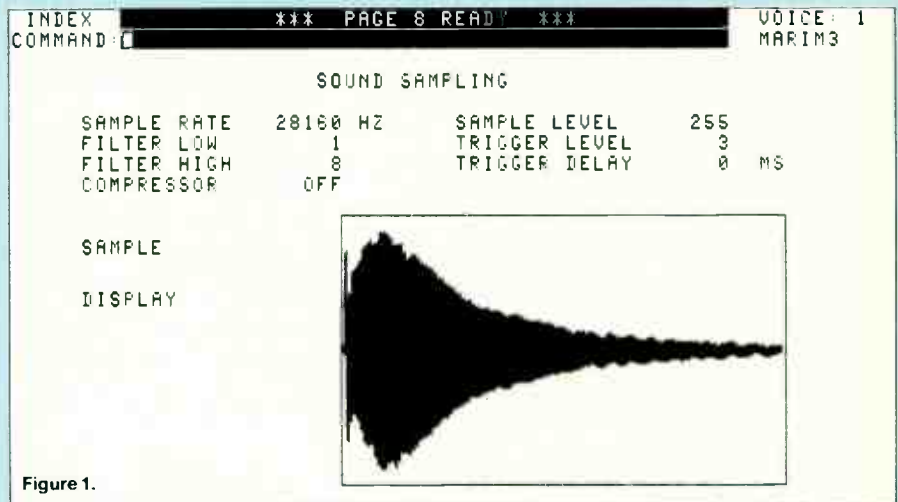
INDEX *** PAGE 8 READY *** VOICE: 1
COMMAND: MARIM3

SOUND SAMPLING

| | | | | |
|---|---|---|---|---|
| SAMPLE RATE | 28160 HZ | SAMPLE LEVEL | 255 | |
| FILTER LOW | 1 | TRIGGER LEVEL | 3 | |
| FILTER HIGH | 8 | TRIGGER DELAY | 0 | MS |
| COMPRESSOR | OFF | | | |

SAMPLE

DISPLAY

Figure 1.